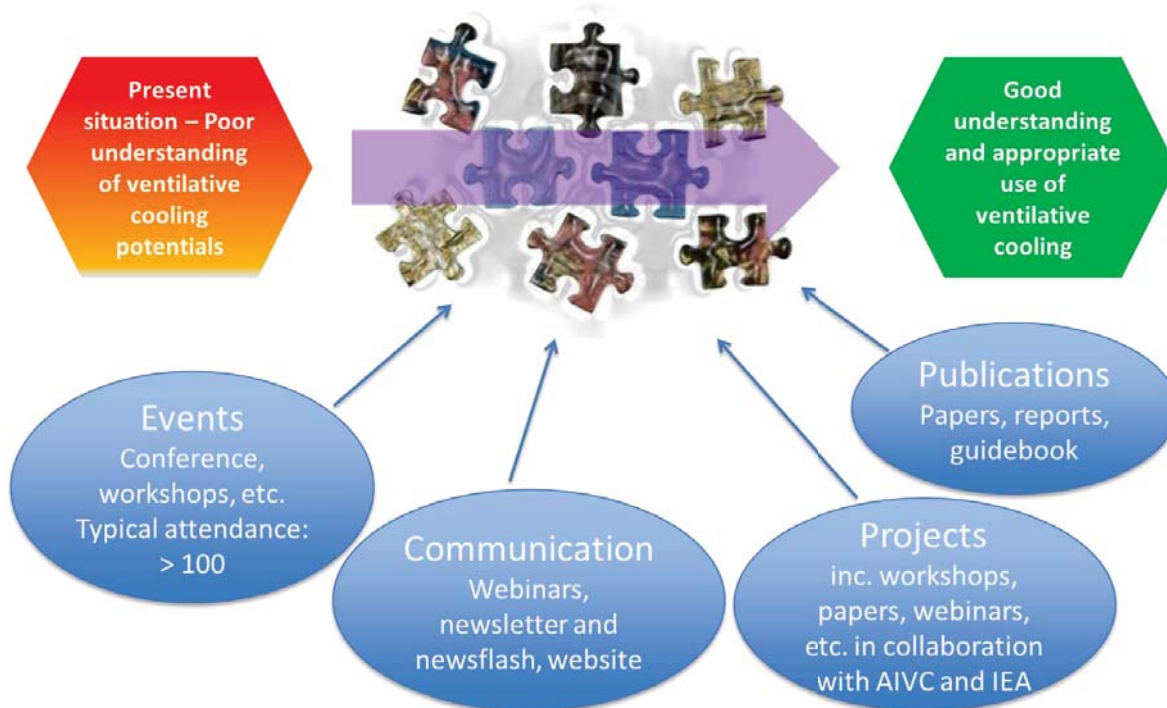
Present situation – Poor understanding of ventilative cooling potentials

Good understanding and appropriate use of ventilative cooling

Publications
Papers, reports, guidebook

Events
Conference, workshops, etc.
Typical attendance: > 100

Communication
Webinars, newsletter and newsflash, website

Projects
inc. workshops, papers, webinars, etc. in collaboration with AIVC and IEA